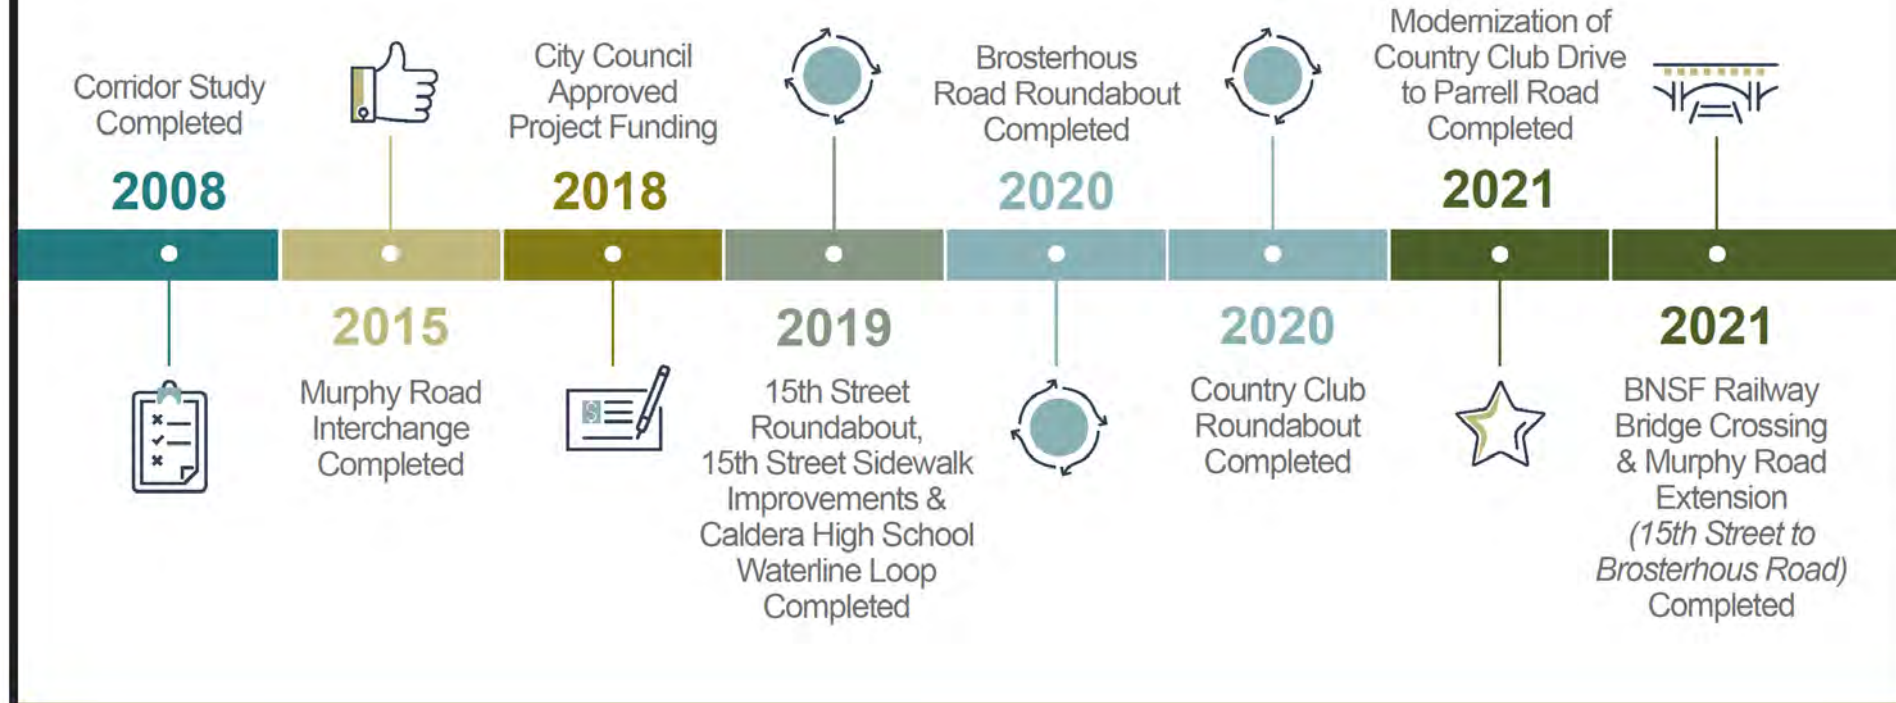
Corridor Study Completed

2008

2015

Murphy Road Interchange Completed

City Council Approved Project Funding

2018

2019

15th Street Roundabout, 15th Street Sidewalk Improvements & Caldera High School Waterline Loop Completed

Brosterhous Road Roundabout Completed

2020

2020

Country Club Roundabout Completed

Modernization of Country Club Drive to Parrell Road Completed

2021

2021

BNSF Railway Bridge Crossing & Murphy Road Extension *(15th Street to Brosterhous Road)* Completed